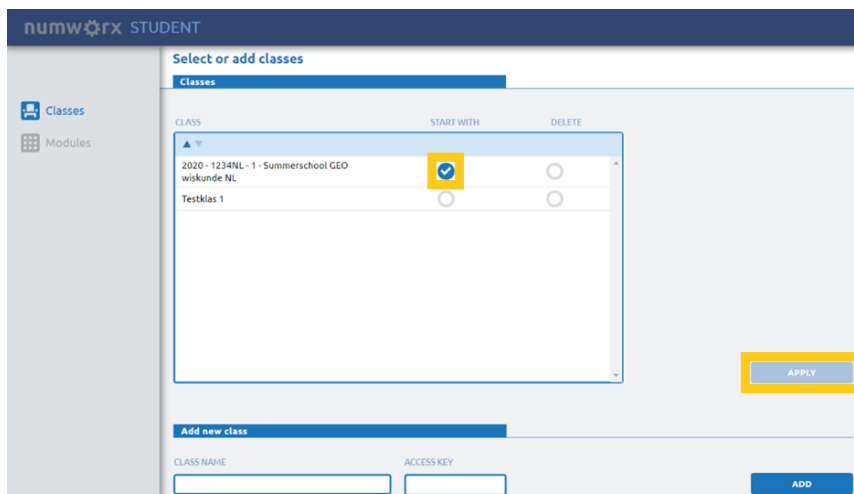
numworx STUDENT

Classes
Modules

Select or add classes

Classes

| CLASS | START WITH | DELETE |
|---|---|---|
| 2020 - 1234NL - 1 - Summerschool GEO wiskunde NL | | |
| Testklas 1 | | |

APPLY

Add new class

CLASS NAME

ACCESS KEY

ADD